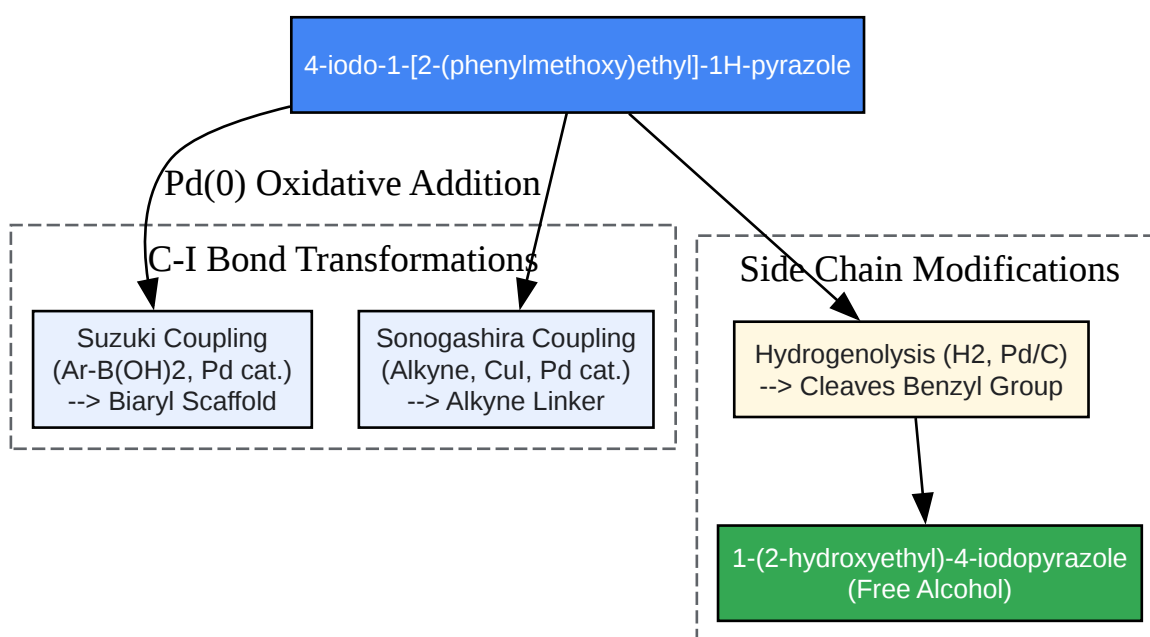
4-iodo-1-[2-(phenylmethoxy)ethyl]-1H-pyrazole

Pd(0) Oxidative Addition

C-I Bond Transformations

Suzuki Coupling
(Ar-B(OH)2, Pd cat.)
--> Biaryl Scaffold

Sonogashira Coupling
(Alkyne, CuI, Pd cat.)
--> Alkyne Linker

Side Chain Modifications

Hydrogenolysis (H2, Pd/C)
--> Cleaves Benzyl Group

1-(2-hydroxyethyl)-4-iodopyrazole
(Free Alcohol)